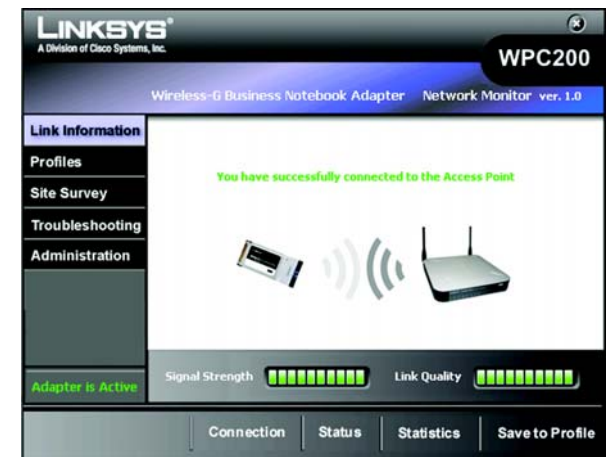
LINKSYS®
A Division of Cisco Systems, Inc.

WPC200

Wireless-G Business Notebook Adapter Network Monitor ver. 1.0

Link Information
Profiles
Site Survey
Troubleshooting
Administration

You have successfully connected to the Access Point

Adapter is Active

Signal Strength

Link Quality

Connection Status Statistics Save to Profile